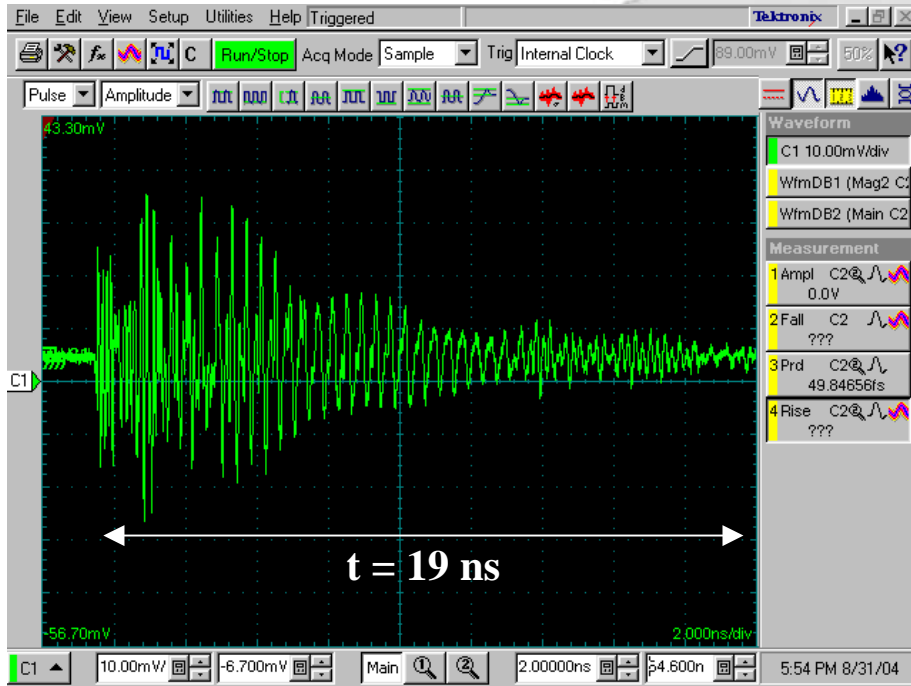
File Edit View Setup Utilities Help Triggered
Tektronix
C Run/Stop Acq Mode Sample Trig Internal Clock 89.00mV 50%
Pulse Amplitude
43.30mV
C1
t = 19 ns
-56.70mV
2.000ns/div
Waveform
C1 10.00mV/div
WfmDB1 (Mag2 C2
WfmDB2 (Main C2
Measurement
1 Ampl C2
0.0V
2 Fall C2
???
3 Prd C2
49.84656fs
4 Rise C2
???
C1 10.00mV -6.700mV Main 2.00000ns 54.600n 5:54 PM 8/31/04